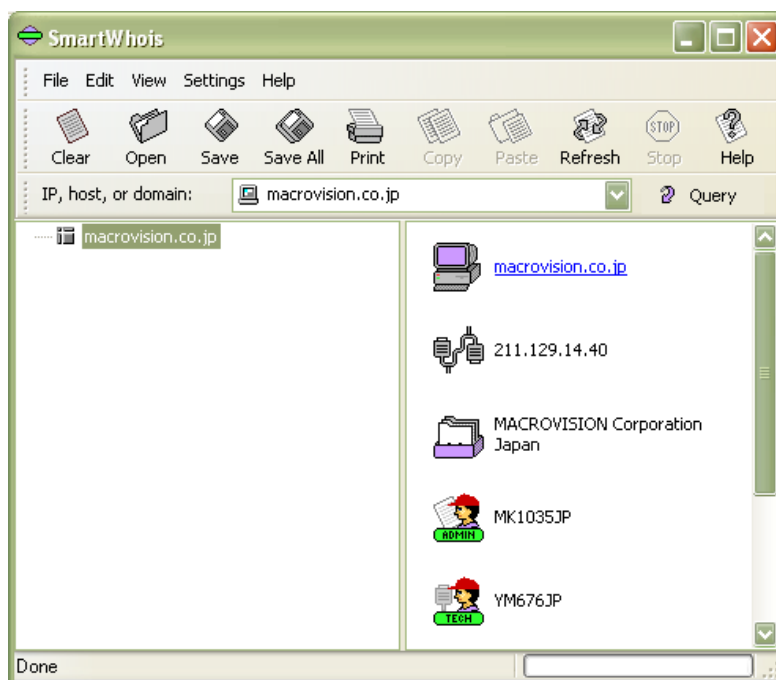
SmartWhois

File Edit View Settings Help

Clear Open Save Save All Print Copy Paste Refresh Stop Help

IP, host, or domain: macrovision.co.jp Query

macrovision.co.jp

macrovision.co.jp

211.129.14.40

MACROVISION Corporation
Japan

ADMIN
MK1035JP

TECH
YM676JP

Done